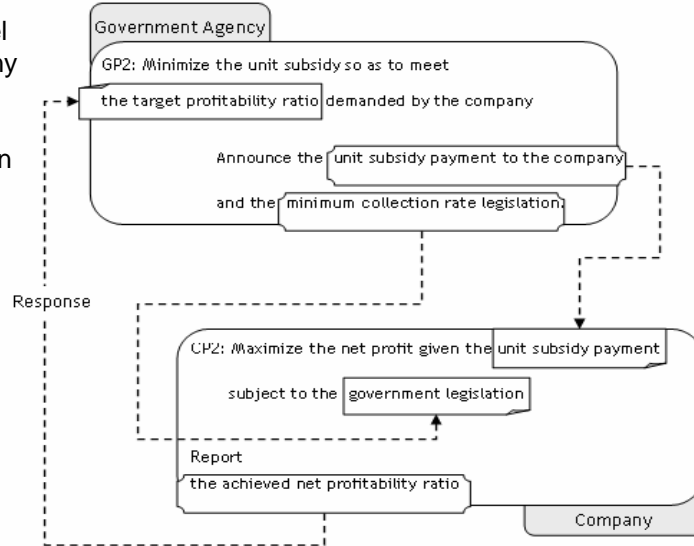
l
ny

n

Government Agency

GP2: Minimize the unit subsidy so as to meet the target profitability ratio demanded by the company

Announce the unit subsidy payment to the company

and the minimum collection rate legislation.

Response

CP2: Maximize the net profit given the unit subsidy payment

subject to the government legislation

Report

the achieved net profitability ratio

Company